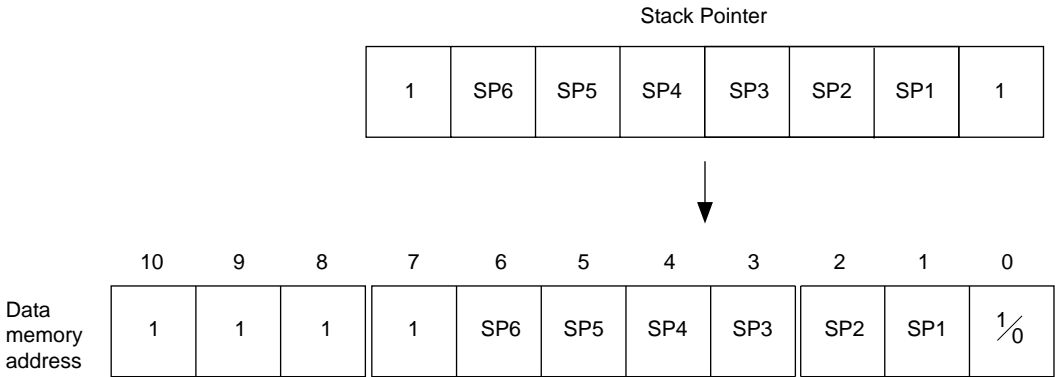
Stack Pointer

| 1 | SP6 | SP5 | SP4 | SP3 | SP2 | SP1 | 1 |
|---|---|---|---|---|---|---|---|

| | 10 | 9 | 8 | 7 | 6 | 5 | 4 | 3 | 2 | 1 | 0 |
|---|---|---|---|---|---|---|---|---|---|---|---|
| Data memory address | 1 | 1 | 1 | 1 | SP6 | SP5 | SP4 | SP3 | SP2 | SP1 | $\frac{1}{0}$ |